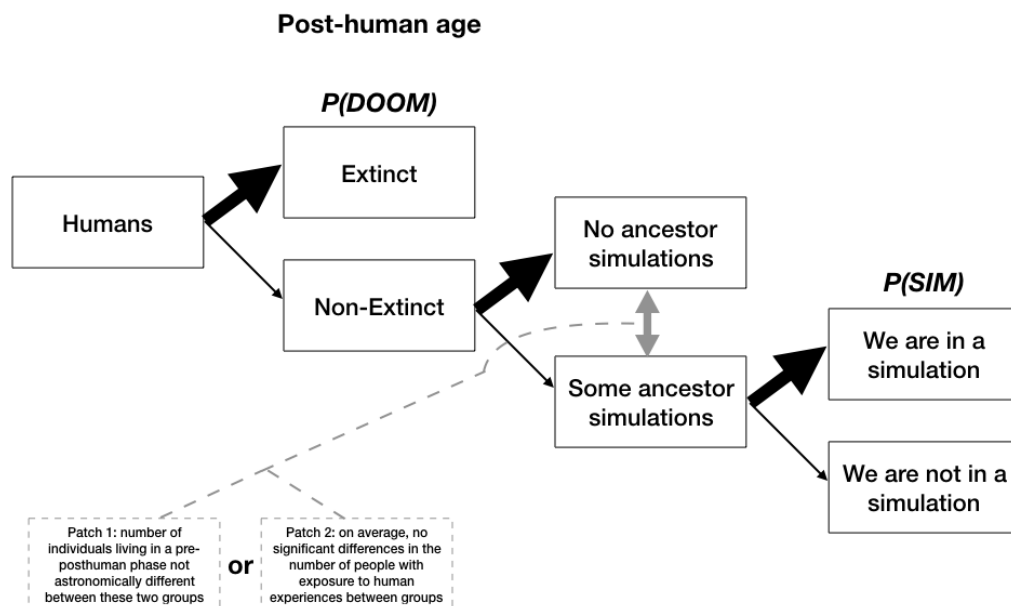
Post-human age

P(DOOM)

Humans

Extinct

Non-Extinct

No ancestor simulations

Some ancestor simulations

P(SIM)

We are in a simulation

We are not in a simulation

Patch 1: number of individuals living in a pre-posthuman phase not astronomically different between these two groups

or

Patch 2: on average, no significant differences in the number of people with exposure to human experiences between groups